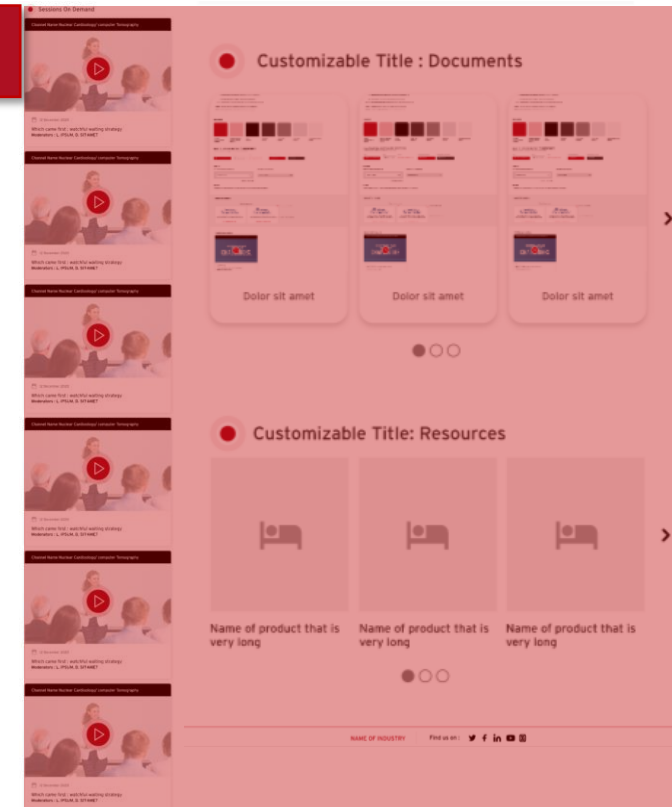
Sessions On Demand

Channel Name Nuclear Cardiology/ Computer Tomography

8 December 2020

Which came first : watchful waiting strategy

Moderators : L. IPSUM, D. SITAMET

Channel Name Nuclear Cardiology/ Computer Tomography

8 December 2020

Which came first : watchful waiting strategy

Moderators : L. IPSUM, D. SITAMET

Channel Name Nuclear Cardiology/ Computer Tomography

8 December 2020

Which came first : watchful waiting strategy

Moderators : L. IPSUM, D. SITAMET

Channel Name Nuclear Cardiology/ Computer Tomography

8 December 2020

Which came first : watchful waiting strategy

Moderators : L. IPSUM, D. SITAMET

Channel Name Nuclear Cardiology/ Computer Tomography

8 December 2020

Which came first : watchful waiting strategy

Moderators : L. IPSUM, D. SITAMET

Channel Name Nuclear Cardiology/ Computer Tomography

8 December 2020

Which came first : watchful waiting strategy

Moderators : L. IPSUM, D. SITAMET

Customizable Title : Documents

Dolor sit amet

Dolor sit amet

Dolor sit amet

Customizable Title: Resources

Name of product that is very long

Name of product that is very long

Name of product that is very long

NAME OF INDUSTRY

Find us on :